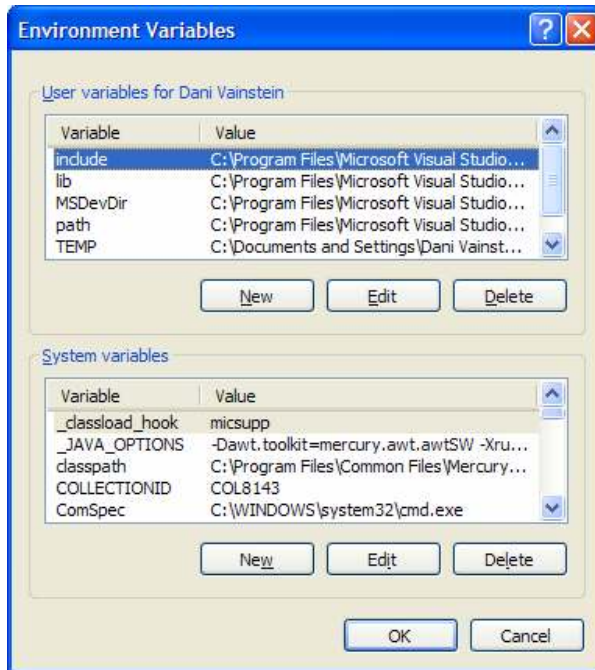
Environment Variables

User variables for Dani Vainstein

| Variable | Value |
|---|---|
| include | C:\Program Files\Microsoft Visual Studio... |
| lib | C:\Program Files\Microsoft Visual Studio... |
| MSDevDir | C:\Program Files\Microsoft Visual Studio... |
| path | C:\Program Files\Microsoft Visual Studio... |
| TEMP | C:\Documents and Settings\Dani Vainst... |

New Edit Delete

System variables

| Variable | Value |
|---|---|
| _classload_hook | micsupp |
| _JAVA_OPTIONS | -Dawt.toolkit=mercury.awt.awtSW -Xru... |
| classpath | C:\Program Files\Common Files\Mercury... |
| COLLECTIONID | COL8143 |
| ComSpec | C:\WINDOWS\system32\cmd.exe |

New Edit Delete

OK Cancel